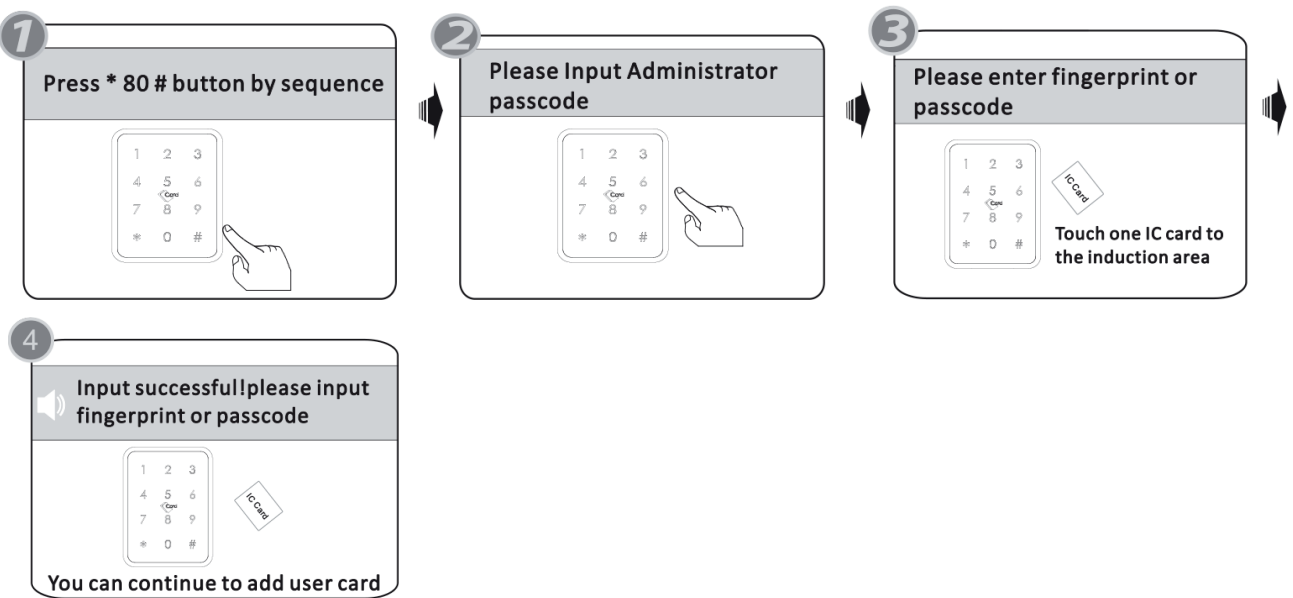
1
Press * 80 # button by sequence

1 2 3
4 5 6
Card
7 8 9
* 0 #

2
Please Input Administrator passcode

1 2 3
4 5 6
Card
7 8 9
* 0 #

3
Please enter fingerprint or passcode

1 2 3
4 5 6
Card
7 8 9
* 0 #

IC Card

Touch one IC card to the induction area

4
Input successful!please input fingerprint or passcode

1 2 3
4 5 6
Card
7 8 9
* 0 #

IC Card

You can continue to add user card